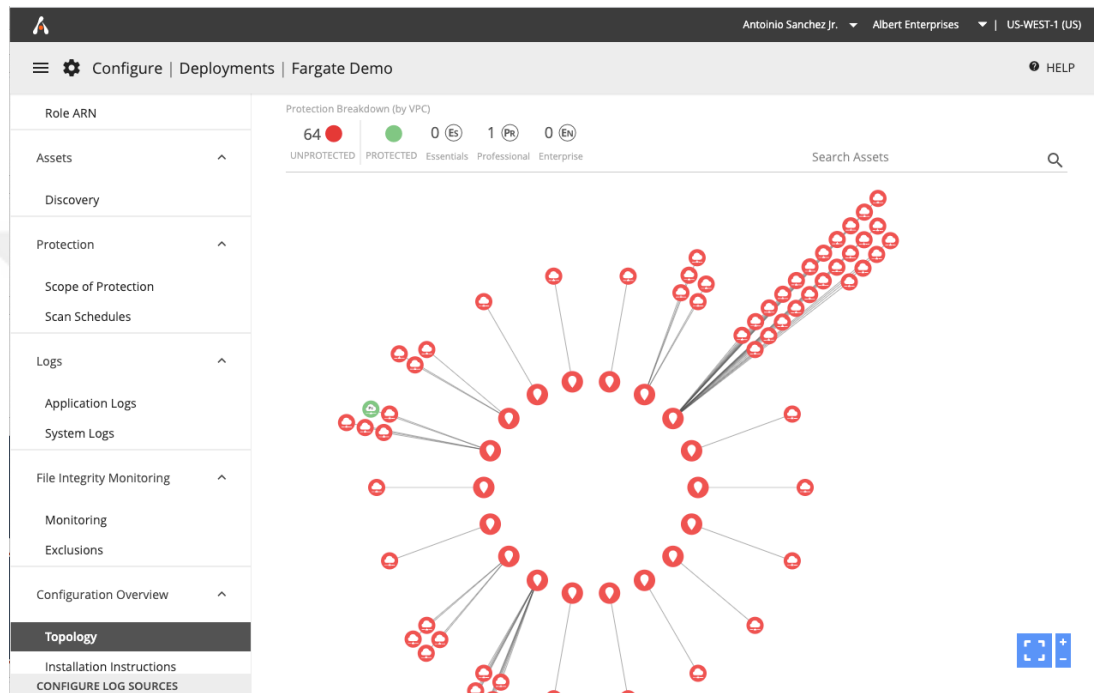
Antoinio Sanchez Jr. Albert Enterprises | US-WEST-1 (US)

Configure | Deployments | Fargate Demo

HELP

Role ARN

Assets

Discovery

Protection

Scope of Protection

Scan Schedules

Logs

Application Logs

System Logs

File Integrity Monitoring

Monitoring

Exclusions

Configuration Overview

Topology

Installation Instructions

CONFIGURE LOG SOURCES

Protection Breakdown (by VPC)

64 UNPROTECTED PROTECTED 0 Es Essentials 1 PR Professional 0 EN Enterprise

Search Assets